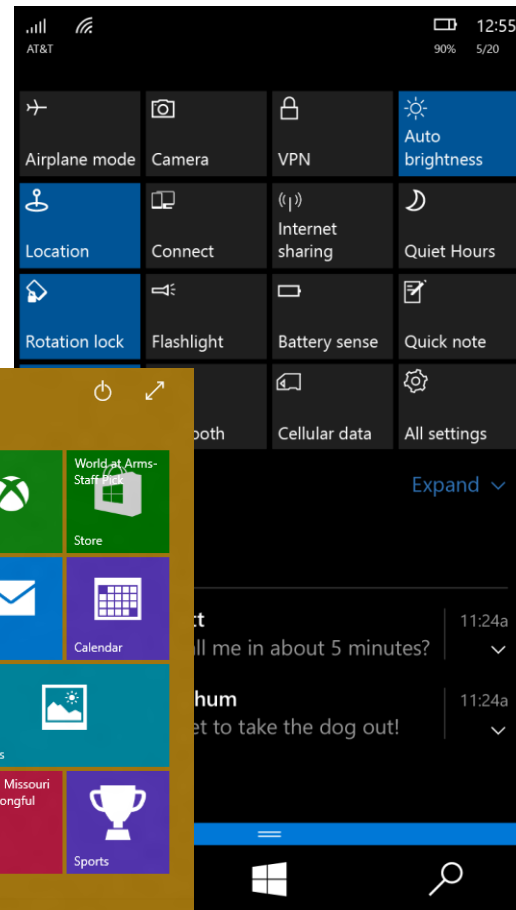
AT&T

12:55
90% 5/20

Airplane mode
Camera
VPN
Auto brightness
Location
Connect
Internet sharing
Quiet Hours
Rotation lock
Flashlight
Battery sense
Quick note
ooth
Cellular data
All settings

Expand

t
ll me in about 5 minutes?
11:24a

hum
et to take the dog out!
11:24a

World at Arms- Staff Pick
Store
Calendar
s
Missouri
ongful
Sports